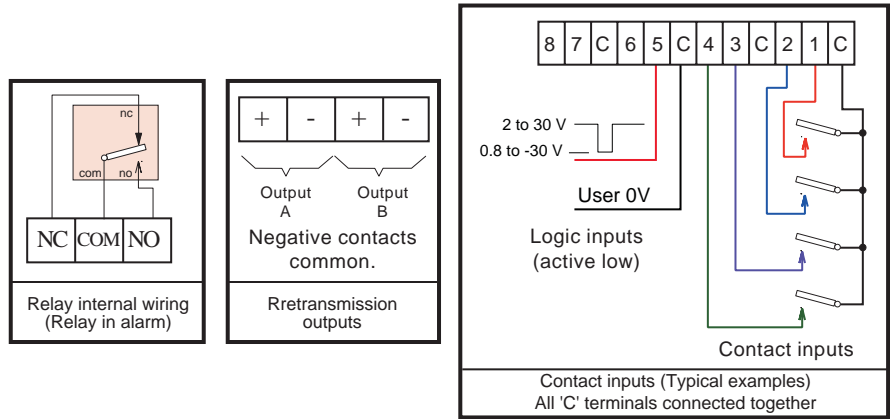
nc

com

no

| NC | COM | NO |
|---|---|---|

Relay internal wiring (Relay in alarm)

| + | - | + | - |
|---|---|---|---|

Output A

Output B

Negative contacts common.

Rretransmission outputs

| 8 | 7 | C | 6 | 5 | C | 4 | 3 | C | 2 | 1 | C |
|---|---|---|---|---|---|---|---|---|---|---|---|

2 to 30 V

0.8 to -30 V

User 0V

Logic inputs (active low)

Contact inputs

Contact inputs (Typical examples)
All 'C' terminals connected together